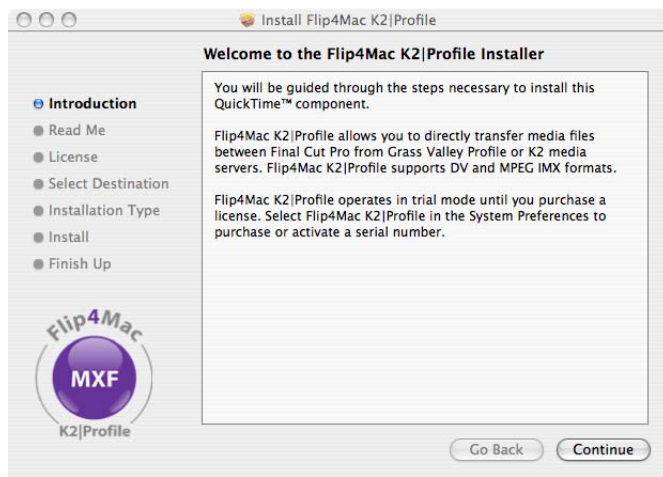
Install Flip4Mac K2|Profile

Welcome to the Flip4Mac K2|Profile Installer

Introduction
Read Me
License
Select Destination
Installation Type
Install
Finish Up

You will be guided through the steps necessary to install this QuickTime™ component.

Flip4Mac K2|Profile allows you to directly transfer media files between Final Cut Pro from Grass Valley Profile or K2 media servers. Flip4Mac K2|Profile supports DV and MPEG IMX formats.

Flip4Mac K2|Profile operates in trial mode until you purchase a license. Select Flip4Mac K2|Profile in the System Preferences to purchase or activate a serial number.

Flip4Mac
MXF
K2|Profile

Go Back
Continue